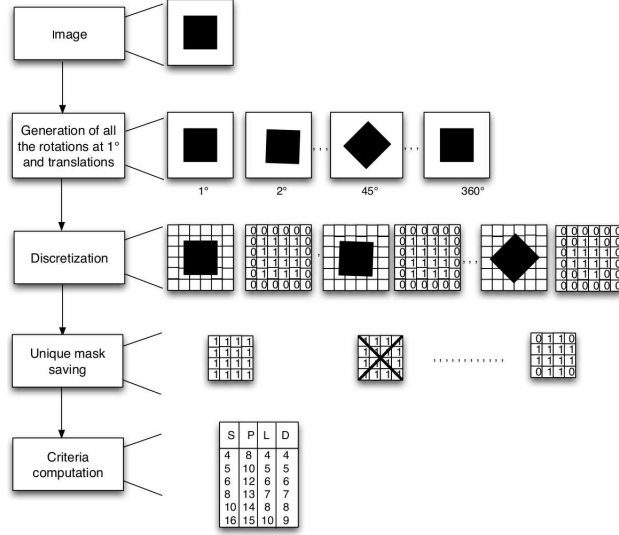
Image

Generation of all the rotations at 1° and translations

1°
2°
45°
360°

Discretization

| 0 | 0 | 0 | 0 | 0 | 0 |
|---|---|---|---|---|---|
| 0 | 1 | 1 | 1 | 1 | 0 |
| 0 | 1 | 1 | 1 | 1 | 0 |
| 0 | 1 | 1 | 1 | 1 | 0 |
| 0 | 1 | 1 | 1 | 1 | 0 |
| 0 | 0 | 0 | 0 | 0 | 0 |

| 0 | 0 | 0 | 0 | 0 | 0 |
|---|---|---|---|---|---|
| 0 | 1 | 1 | 1 | 1 | 0 |
| 0 | 1 | 1 | 1 | 1 | 0 |
| 0 | 1 | 1 | 1 | 1 | 0 |
| 0 | 1 | 1 | 1 | 1 | 0 |
| 0 | 0 | 0 | 0 | 0 | 0 |

| 0 | 0 | 0 | 0 | 0 | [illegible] |
|---|---|---|---|---|---|
| 0 | 0 | 1 | 1 | 0 | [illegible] |
| 0 | 1 | 1 | 1 | 1 | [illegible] |
| 0 | 1 | 1 | 1 | 1 | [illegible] |
| 0 | 0 | 1 | 1 | 0 | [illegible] |
| 0 | 0 | 0 | 0 | 0 | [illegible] |

Unique mask saving

| 1 | 1 | 1 | 1 |
|---|---|---|---|
| 1 | 1 | 1 | 1 |
| 1 | 1 | 1 | 1 |
| 1 | 1 | 1 | 1 |

| 1 | 1 | 1 | 1 |
|---|---|---|---|
| 1 | 1 | 1 | 1 |
| 1 | 1 | 1 | 1 |
| 1 | 1 | 1 | 1 |

| 0 | 1 | 1 | 0 |
|---|---|---|---|
| 1 | 1 | 1 | 1 |
| 1 | 1 | 1 | 1 |
| 0 | 1 | 1 | 0 |

Criteria computation

| S | P | L | D |
|---|---|---|---|
| 4 | 8 | 4 | 4 |
| 5 | 10 | 5 | 5 |
| 6 | 12 | 6 | 6 |
| 8 | 13 | 7 | 7 |
| 10 | 14 | 8 | 8 |
| 16 | 15 | 10 | 9 |